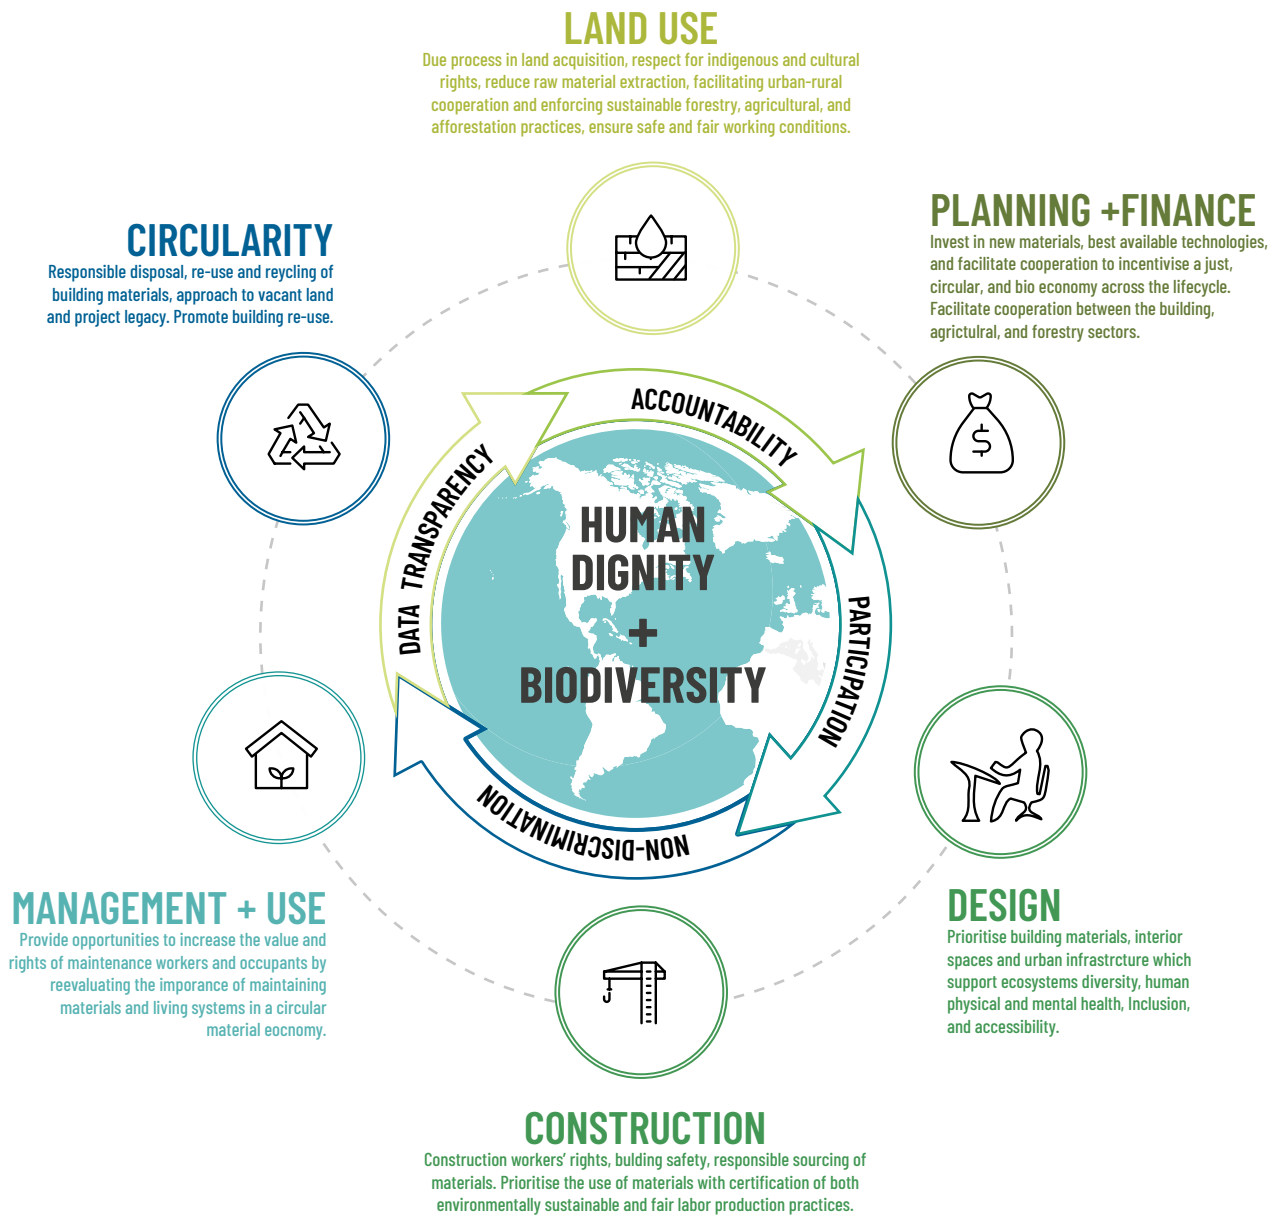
LAND USE

Due process in land acquisition, respect for indigenous and cultural rights, reduce raw material extraction, facilitating urban-rural cooperation and enforcing sustainable forestry, agricultural, and afforestation practices, ensure safe and fair working conditions.

PLANNING +FINANCE

Invest in new materials, best available technologies, and facilitate cooperation to incentivise a just, circular, and bio economy across the lifecycle. Facilitate cooperation between the building, agricultural, and forestry sectors.

CIRCULARITY

Responsible disposal, re-use and reycling of building materials, approach to vacant land and project legacy. Promote building re-use.

ACCOUNTABILITY

DATA TRANSPARENCY

PARTICIPATION

NON-DISCRIMINATION

HUMAN DIGNITY + BIODIVERSITY

MANAGEMENT + USE

Provide opportunities to increase the value and rights of maintenance workers and occupants by reevaluating the imporance of maintaining materials and living systems in a circular material eocnomy.

DESIGN

Prioritise building materials, interior spaces and urban infrastrcture which support ecosystems diversity, human physical and mental health, Inclusion, and accessibility.

CONSTRUCTION

Construction workers' rights, bulding safety, responsible sourcing of materials. Prioritise the use of materials with certification of both environmentally sustainable and fair labor production practices.